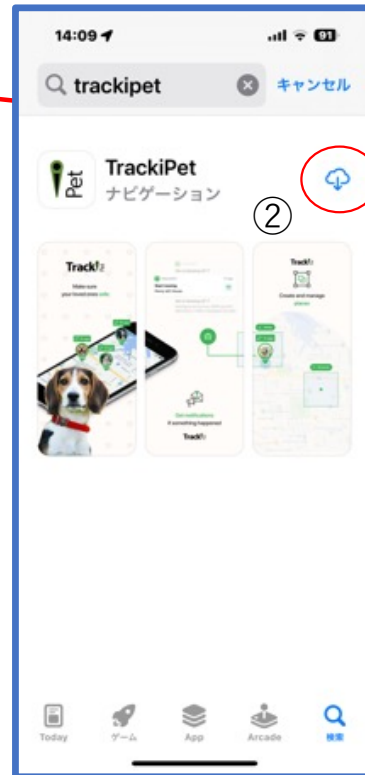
14:09
91
trackipet
キャンセル
Pet
TrackiPet
ナビゲーション
②
Tracki
Make sure your loved ones safe
Get notifications if something happened
Tracki
Tracki
Create and manage places
Today
ゲーム
App
Arcade
検索